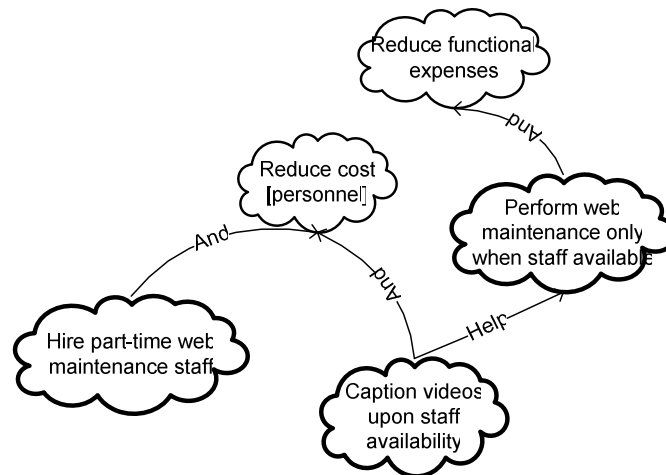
Reduce functional expenses

And

Reduce cost [personnel]

Perform web maintenance only when staff available

And

And

Help

Hire part-time web maintenance staff

Caption videos upon staff availability